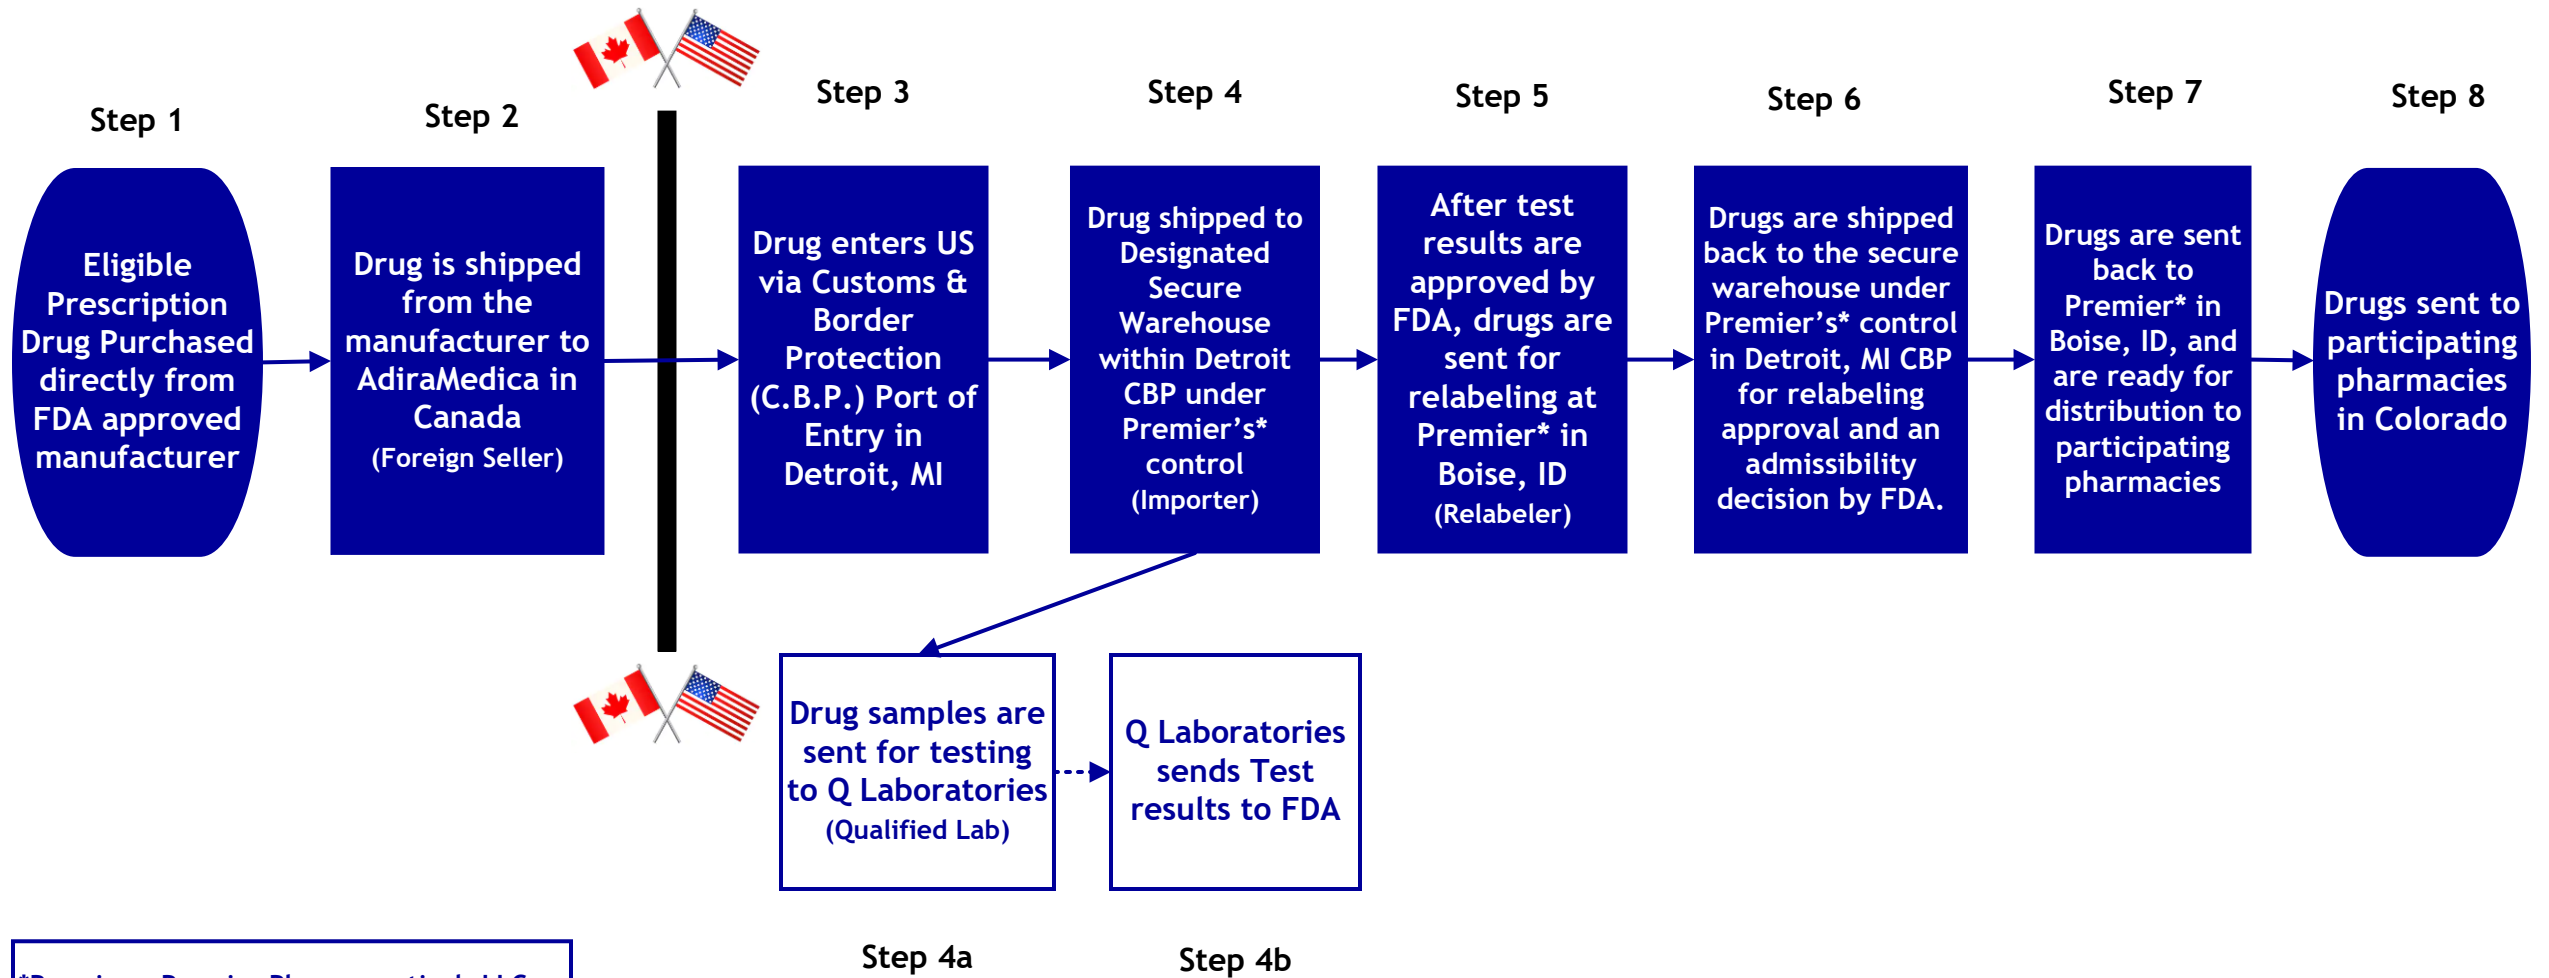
Step 1

Eligible Prescription Drug Purchased directly from FDA approved manufacturer

Step 2

Drug is shipped from the manufacturer to AdiraMedica in Canada
(Foreign Seller)

Step 3

Drug enters US via Customs & Border Protection (C.B.P.) Port of Entry in Detroit, MI

Step 4

Drug shipped to Designated Secure Warehouse within Detroit CBP under Premier's* control
(Importer)

Step 5

After test results are approved by FDA, drugs are sent for relabeling at Premier* in Boise, ID
(Relabeler)

Step 6

Drugs are shipped back to the secure warehouse under Premier's* control in Detroit, MI CBP for relabeling approval and an admissibility decision by FDA.

Step 7

Drugs are sent back to Premier* in Boise, ID, and are ready for distribution to participating pharmacies

Step 8

Drugs sent to participating pharmacies in Colorado

Drug samples are sent for testing to Q Laboratories
(Qualified Lab)

Q Laboratories sends Test results to FDA

Step 4a

Step 4b

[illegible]